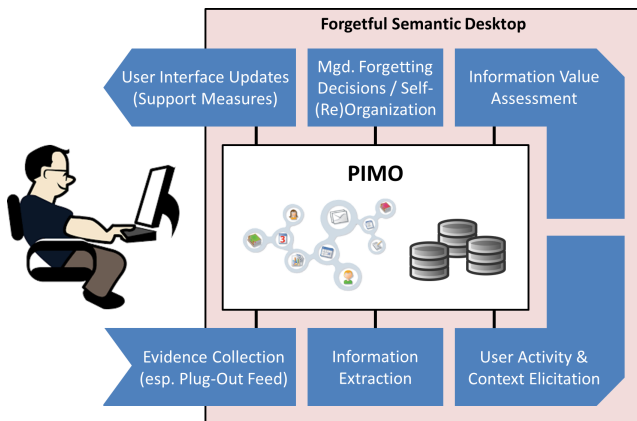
Forgetful Semantic Desktop

User Interface Updates (Support Measures)

Mgd. Forgetting Decisions / Self-(Re)Organization

Information Value Assessment

PIMO

Evidence Collection (esp. Plug-Out Feed)

Information Extraction

User Activity & Context Elicitation